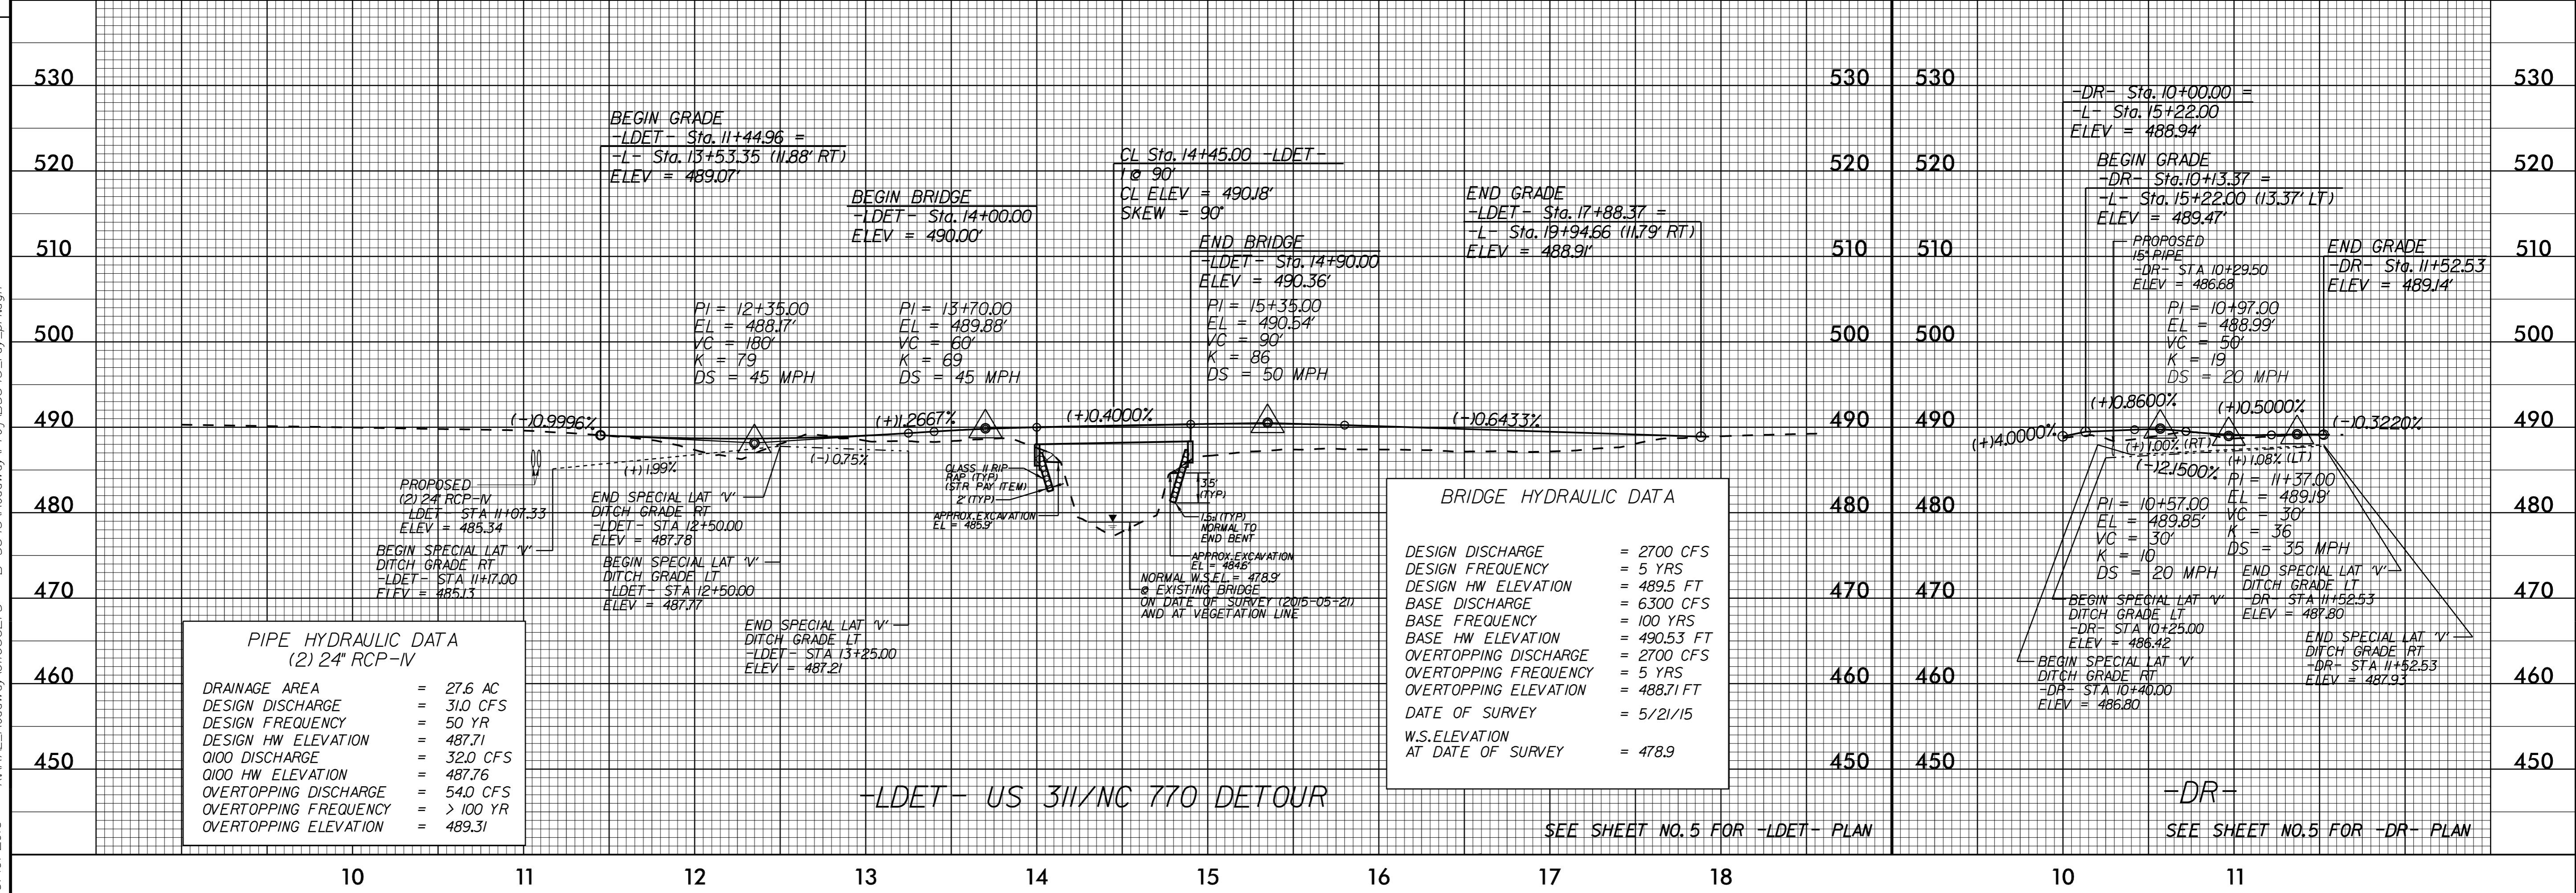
530
520
510
500
490
480
470
460
450

BEGIN GRADE
-LDET- Sta. 11+44.96 =
-L- Sta. 13+53.35 (11.88' RT)
ELEV = 489.07'

BEGIN BRIDGE
-LDET- Sta. 14+00.00
ELEV = 490.00'

CL Sta. 14+45.00 -LDET-
1 @ 90'
CL ELEV = 490.18'
SKEW = 90°

END BRIDGE
-LDET- Sta. 14+90.00
ELEV = 490.36'

END GRADE
-LDET- Sta. 17+88.37 =
-L- Sta. 19+94.66 (11.79' RT)
ELEV = 488.91'

PI = 12+35.00
EL = 488.17'
VC = 180'
K = 79
DS = 45 MPH

PI = 13+70.00
EL = 489.88'
VC = 60'
K = 69
DS = 45 MPH

PI = 15+35.00
EL = 490.54'
VC = 90'
K = 86
DS = 50 MPH

(-)0.9996%
(+)1.2667%
(+)0.4000%
(-)0.6433%
(+)1.99%
(-)0.75%

PROPOSED
(2) 24" RCP-IV
-LDET- STA 11+07.33
ELEV = 485.34

BEGIN SPECIAL LAT 'V'
DITCH GRADE RT
-LDET- STA 11+17.00
ELEV = 485.13

END SPECIAL LAT 'V'
DITCH GRADE RT
-LDET- STA 12+50.00
ELEV = 487.78

BEGIN SPECIAL LAT 'V'
DITCH GRADE LT
-LDET- STA 12+50.00
ELEV = 487.77

END SPECIAL LAT 'V'
DITCH GRADE LT
-LDET- STA 13+25.00
ELEV = 487.21

CLASS II RIP RAP (TYP) (STR PAY ITEM)
2' (TYP)
APPROX. EXCAVATION EL = 485.9'

3.5' (TYP)
1.5:1 (TYP) NORMAL TO END BENT
APPROX. EXCAVATION EL = 484.6'
NORMAL W.S.EL. = 478.9'
@ EXISTING BRIDGE
ON DATE OF SURVEY (2015-05-21)
AND AT VEGETATION LINE

PIPE HYDRAULIC DATA
(2) 24" RCP-IV

| | | |
|---|---|---|
| DRAINAGE AREA | = | 27.6 AC |
| DESIGN DISCHARGE | = | 31.0 CFS |
| DESIGN FREQUENCY | = | 50 YR |
| DESIGN HW ELEVATION | = | 487.71 |
| Q100 DISCHARGE | = | 32.0 CFS |
| Q100 HW ELEVATION | = | 487.76 |
| OVERTOPPING DISCHARGE | = | 54.0 CFS |
| OVERTOPPING FREQUENCY | = | > 100 YR |
| OVERTOPPING ELEVATION | = | 489.31 |

BRIDGE HYDRAULIC DATA

| | |
|---|---|
| DESIGN DISCHARGE | = 2700 CFS |
| DESIGN FREQUENCY | = 5 YRS |
| DESIGN HW ELEVATION | = 489.5 FT |
| BASE DISCHARGE | = 6300 CFS |
| BASE FREQUENCY | = 100 YRS |
| BASE HW ELEVATION | = 490.53 FT |
| OVERTOPPING DISCHARGE | = 2700 CFS |
| OVERTOPPING FREQUENCY | = 5 YRS |
| OVERTOPPING ELEVATION | = 488.71 FT |
| DATE OF SURVEY | = 5/21/15 |
| W.S.ELEVATION AT DATE OF SURVEY | = 478.9 |

-LDET- US 311/NC 770 DETOUR

SEE SHEET NO.5 FOR -LDET- PLAN

-DR- Sta. 10+00.00 =
-L- Sta. 15+22.00
ELEV = 488.94'

BEGIN GRADE
-DR- Sta. 10+13.37 =
-L- Sta. 15+22.00 (13.37' LT)
ELEV = 489.47'

PROPOSED
15" PIPE
-DR- STA 10+29.50
ELEV = 486.68

END GRADE
-DR- Sta. 11+52.53
ELEV = 489.14'

PI = 10+97.00
EL = 488.99'
VC = 50'
K = 19
DS = 20 MPH

(+)4.0000%
(+)0.8600%
(+)0.5000%
(-)0.3220%
(+)1.00% (RT)
(+)1.08% (LT)
(-)2.1500%

PI = 10+57.00
EL = 489.85'
VC = 30'
K = 10
DS = 20 MPH

PI = 11+37.00
EL = 489.19'
VC = 30'
K = 36
DS = 35 MPH

BEGIN SPECIAL LAT 'V'
DITCH GRADE LT
-DR- STA 10+25.00
ELEV = 486.42

BEGIN SPECIAL LAT 'V'
DITCH GRADE RT
-DR- STA 10+40.00
ELEV = 486.80

END SPECIAL LAT 'V'
DITCH GRADE LT
-DR- STA 11+52.53
ELEV = 487.80

END SPECIAL LAT 'V'
DITCH GRADE RT
-DR- STA 11+52.53
ELEV = 487.93

-DR-
SEE SHEET NO.5 FOR -DR- PLAN

10 11 12 13 14 15 16 17 18
10 11